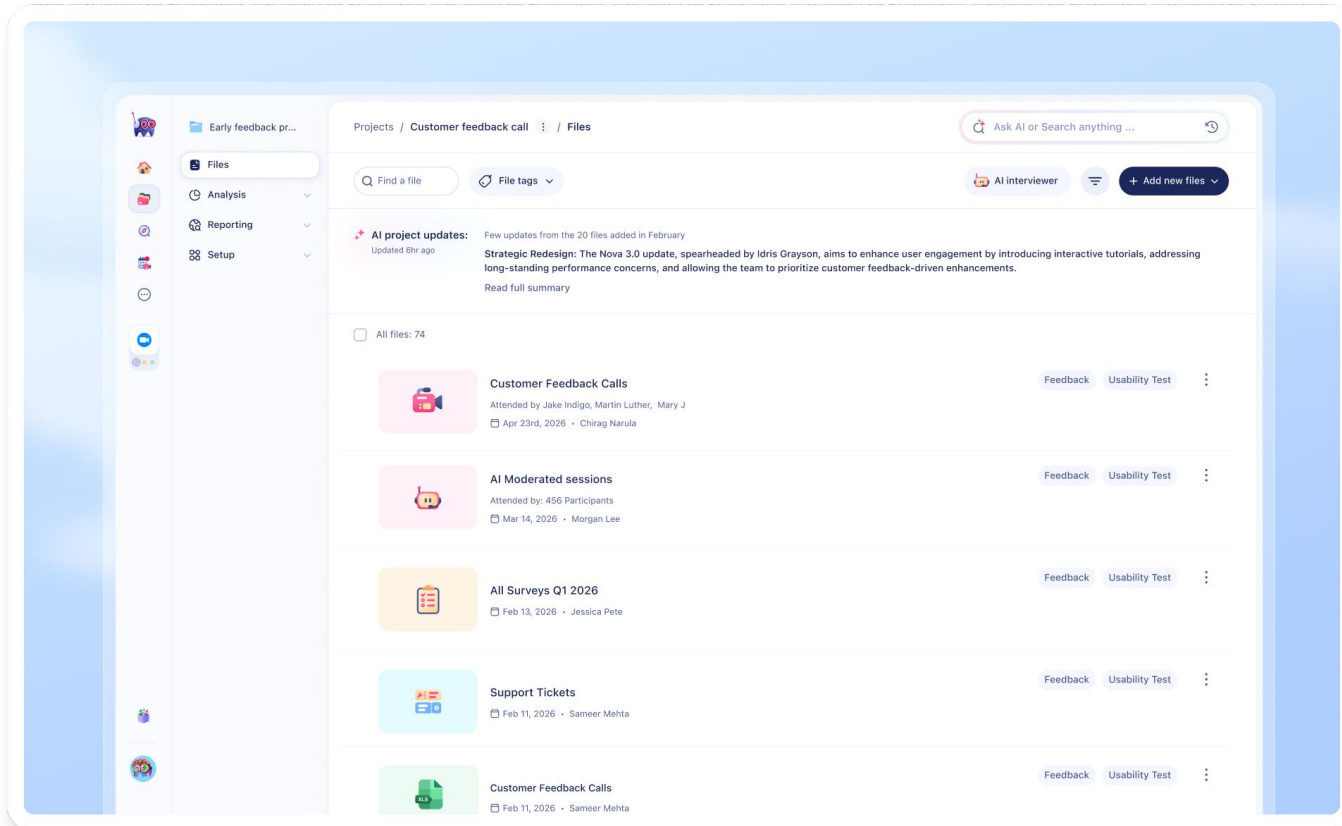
Early feedback pr...

Files

Analysis

Reporting

Setup

Projects / Customer feedback call / Files

Ask AI or Search anything ...

Find a file

File tags

AI interviewer

+ Add new files

AI project updates:
Updated 6hr ago

Few updates from the 20 files added in February

**Strategic Redesign:** The Nova 3.0 update, spearheaded by Idris Grayson, aims to enhance user engagement by introducing interactive tutorials, addressing long-standing performance concerns, and allowing the team to prioritize customer feedback-driven enhancements.

Read full summary

All files: 74

Customer Feedback Calls
Attended by Jake Indigo, Martin Luther, Mary J
Apr 23rd, 2026 • Chirag Narula
Feedback Usability Test

AI Moderated sessions
Attended by: 456 Participants
Mar 14, 2026 • Morgan Lee
Feedback Usability Test

All Surveys Q1 2026
Feb 13, 2026 • Jessica Pete
Feedback Usability Test

Support Tickets
Feb 11, 2026 • Sameer Mehta
Feedback Usability Test

XLS
Customer Feedback Calls
Feb 11, 2026 • Sameer Mehta
Feedback Usability Test